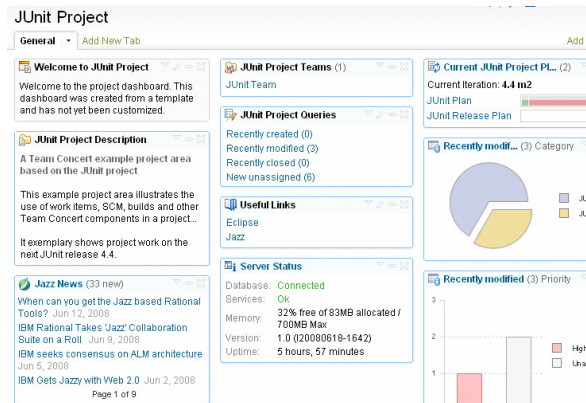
JUnit Project

General ▾ Add New Tab

Add

Welcome to JUnit Project

Welcome to the project dashboard. This dashboard was created from a template and has not yet been customized.

JUnit Project Description

A Team Concert example project area based on the JUnit project

This example project area illustrates the use of work items, SCM, builds and other Team Concert components in a project...

It exemplary shows project work on the next JUnit release 4.4.

Jazz News (33 new)

When can you get the Jazz based Rational Tools? Jun 12, 2008

IBM Rational Takes 'Jazz' Collaboration Suite on a Roll Jun 9, 2008

IBM seeks consensus on ALM architecture Jun 5, 2008

IBM Gets Jazzy with Web 2.0 Jun 2, 2008

Page 1 of 9

JUnit Project Teams (1)

JUnit Team

JUnit Project Queries

Recently created (0)

Recently modified (3)

Recently closed (0)

New unassigned (6)

Useful Links

Eclipse

Jazz

Server Status

| Database: | Connected |
|---|---|
| Services: | Ok |
| Memory: | 32% free of 83MB allocated / 700MB Max |
| Version: | 1.0 (I20080618-1642) |
| Uptime: | 5 hours, 57 minutes |

Current JUnit Project Pl...

Current Iteration: 4.4 m2

JUnit Plan

JUnit Release Plan

Recently modif... (3) Category

JU

JU

Recently modified (3) Priority

3

2

1

High

Una